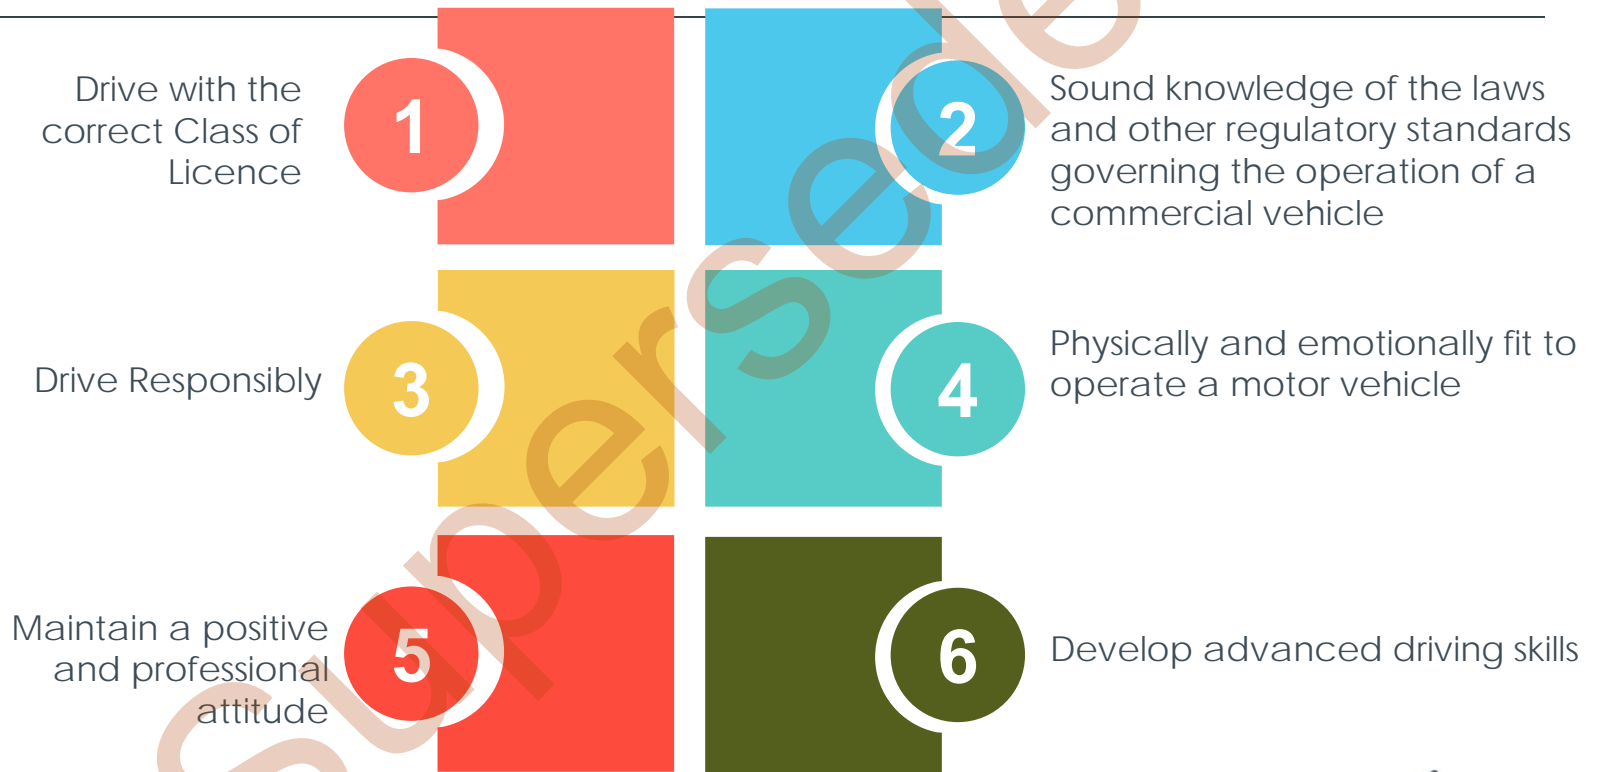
Drive with the correct Class of Licence

1

2

Sound knowledge of the laws and other regulatory standards governing the operation of a commercial vehicle

Drive Responsibly

3

4

Physically and emotionally fit to operate a motor vehicle

Maintain a positive and professional attitude

5

6

Develop advanced driving skills

Superseded